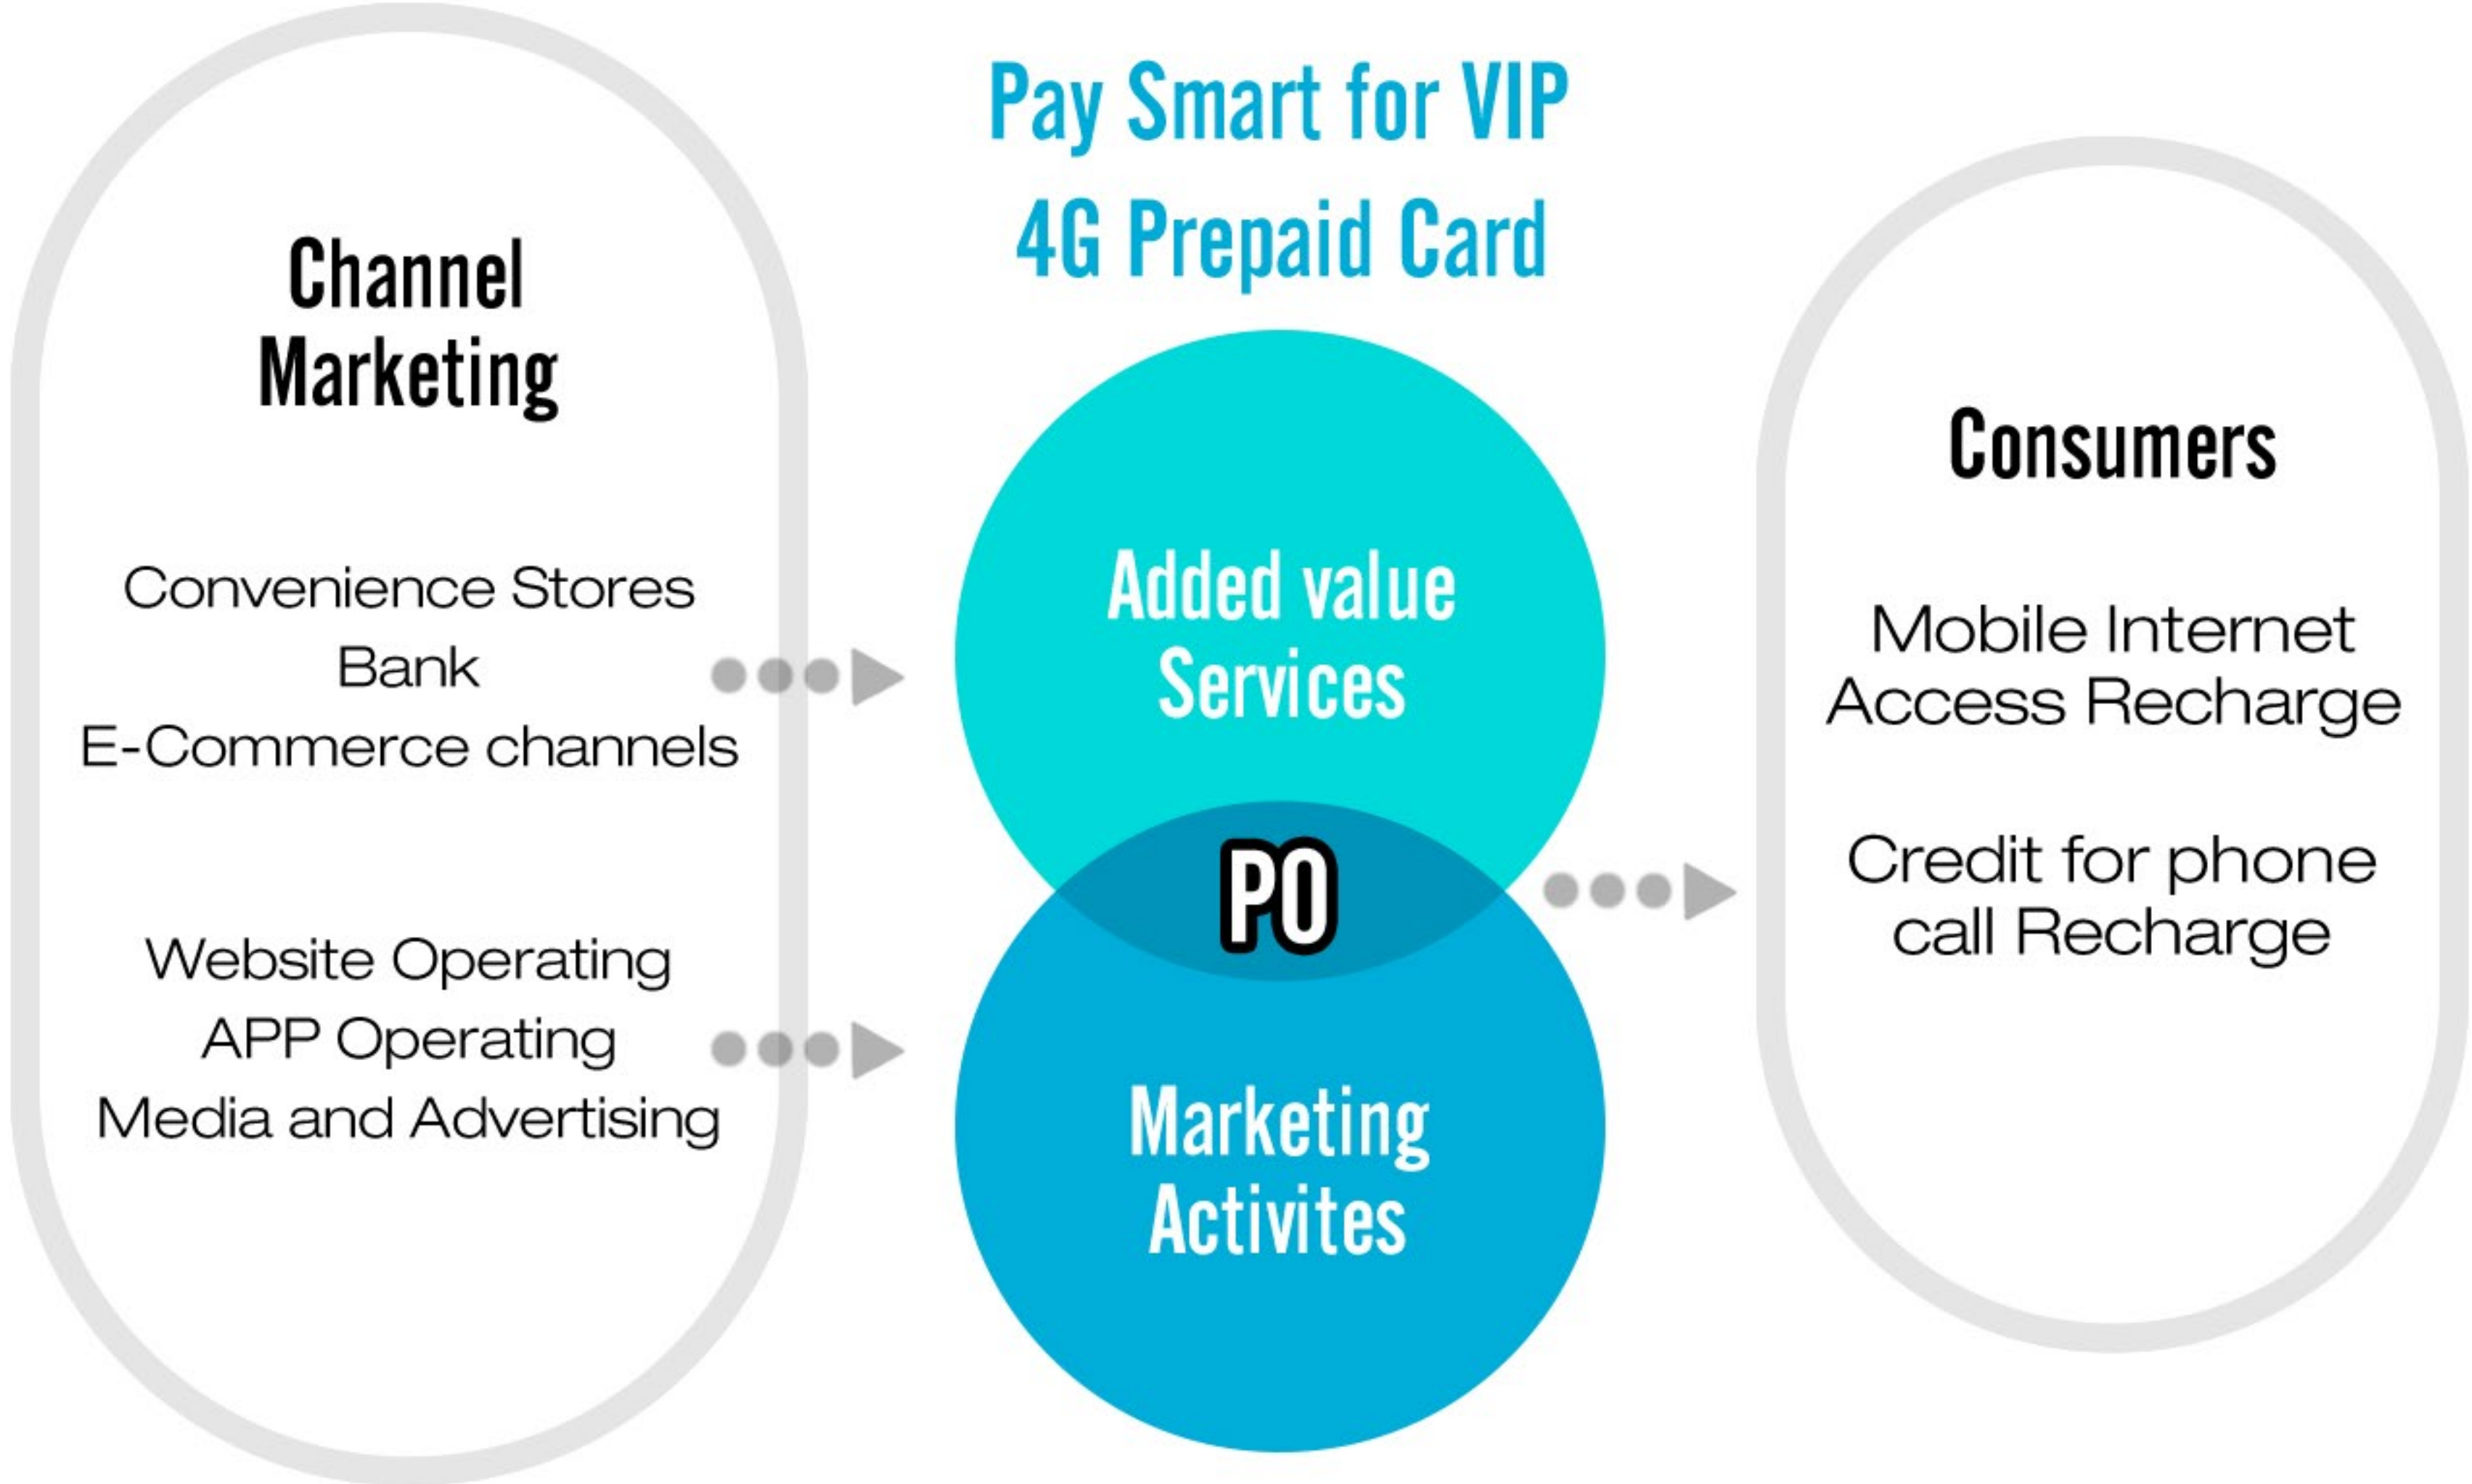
Pay Smart for VIP
4G Prepaid Card

Channel Marketing

Convenience Stores
Bank
E-Commerce channels

Website Operating
APP Operating
Media and Advertising

Added value Services

PO

Marketing Activites

Consumers

Mobile Internet Access Recharge

Credit for phone call Recharge